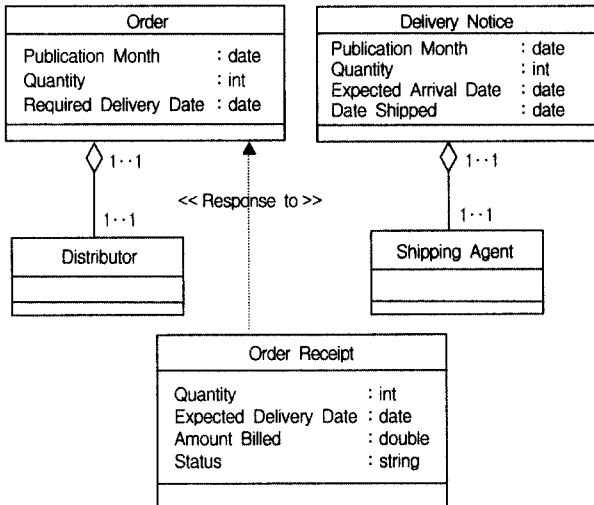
Order

Publication Month : date
Quantity : int
Required Delivery Date : date

Delivery Notice

Publication Month : date
Quantity : int
Expected Arrival Date : date
Date Shipped : date

1‥1

1‥1

<< Response to >>

1‥1

1‥1

Distributor

Shipping Agent

Order Receipt

Quantity : int
Expected Delivery Date : date
Amount Billed : double
Status : string